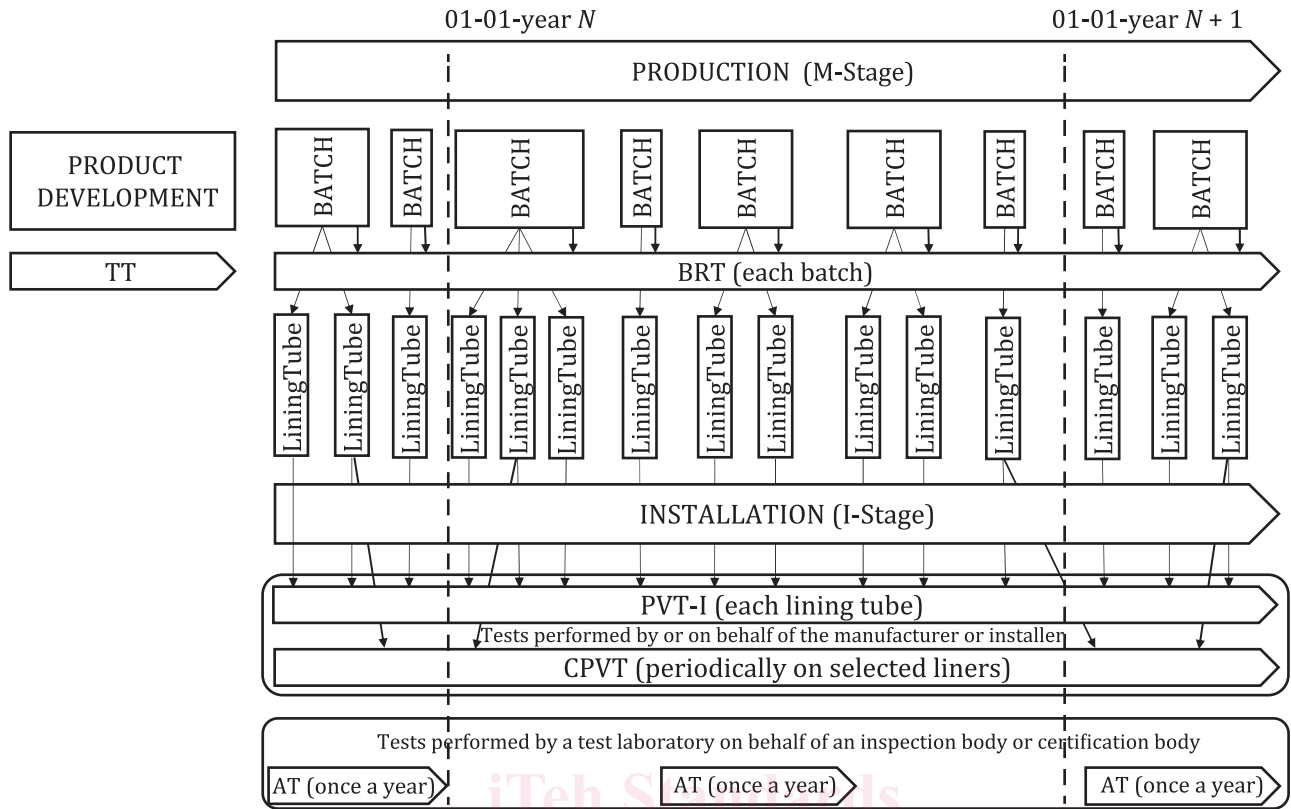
01-01-year $N$

01-01-year $N + 1$

PRODUCTION (M-Stage)

PRODUCT DEVELOPMENT

BATCH

BATCH

BATCH

BATCH

BATCH

BATCH

BATCH

BATCH

BATCH

TT

BRT (each batch)

LiningTube

LiningTube

LiningTube

LiningTube

LiningTube

LiningTube

LiningTube

LiningTube

LiningTube

LiningTube

LiningTube

LiningTube

LiningTube

LiningTube

LiningTube

INSTALLATION (I-Stage)

PVT-I (each lining tube)

Tests performed by or on behalf of the manufacturer or installer

CPVT (periodically on selected liners)

Tests performed by a test laboratory on behalf of an inspection body or certification body

AT (once a year)

AT (once a year)

AT (once a year)

iTeh Standards